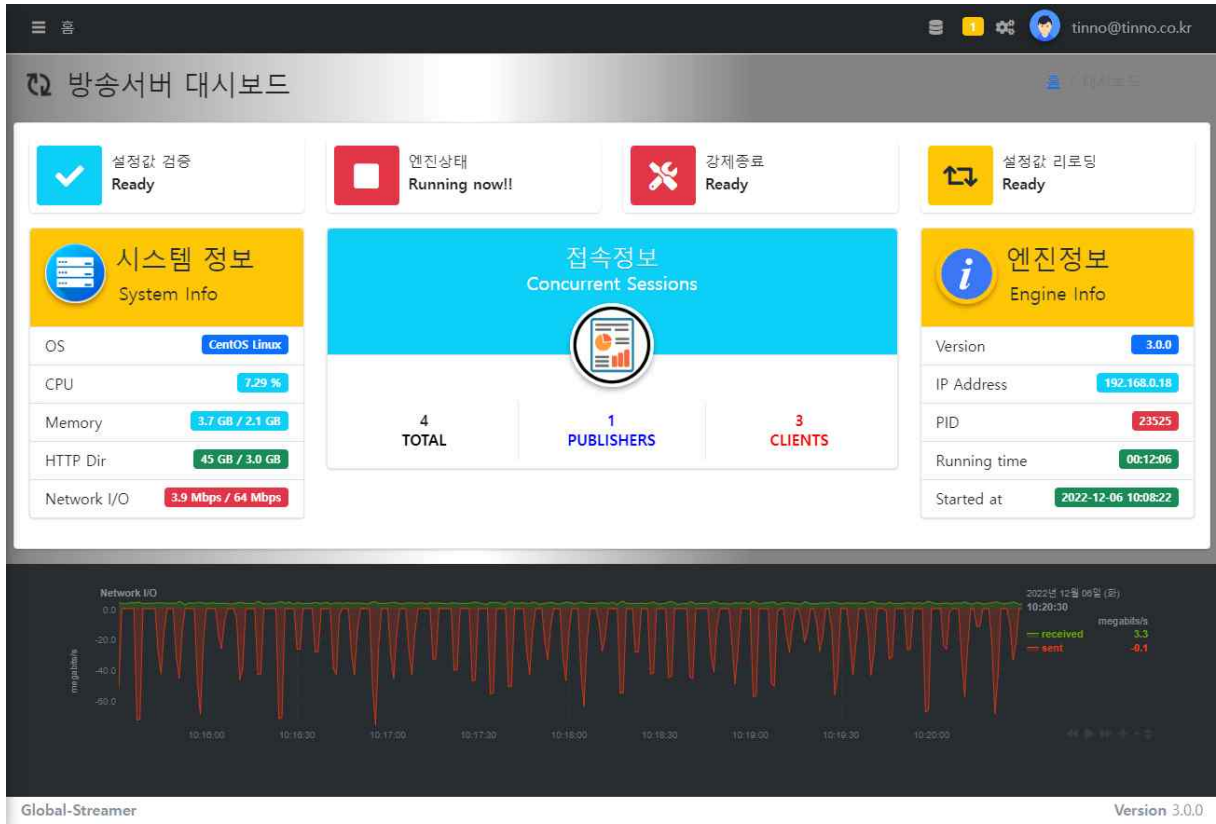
☰ 홈

1 tinno@tinno.co.kr

방송서버 대시보드

홈 / 대시보드

설정값 검증
Ready

엔진상태
Running now!!

강제종료
Ready

설정값 리로딩
Ready

시스템 정보
System Info

| OS | CentOS Linux |
|---|---|
| CPU | 7.29 % |
| Memory | 3.7 GB / 2.1 GB |
| HTTP Dir | 45 GB / 3.0 GB |
| Network I/O | 3.9 Mbps / 64 Mbps |

접속정보
Concurrent Sessions

4
TOTAL

1
PUBLISHERS

3
CLIENTS

엔진정보
Engine Info

| Version | 3.0.0 |
|---|---|
| IP Address | 192.168.0.18 |
| PID | 23525 |
| Running time | 00:12:06 |
| Started at | 2022-12-06 10:08:22 |

Network I/O
0.0
-20.0
-40.0
-60.0
megabits/s
10:16:00 10:16:30 10:17:00 10:17:30 10:18:00 10:18:30 10:19:00 10:19:30 10:20:00

2022년 12월 06일 (화)
10:20:30
megabits/s
received 3.3
sent -0.1

Global-Streamer

Version 3.0.0